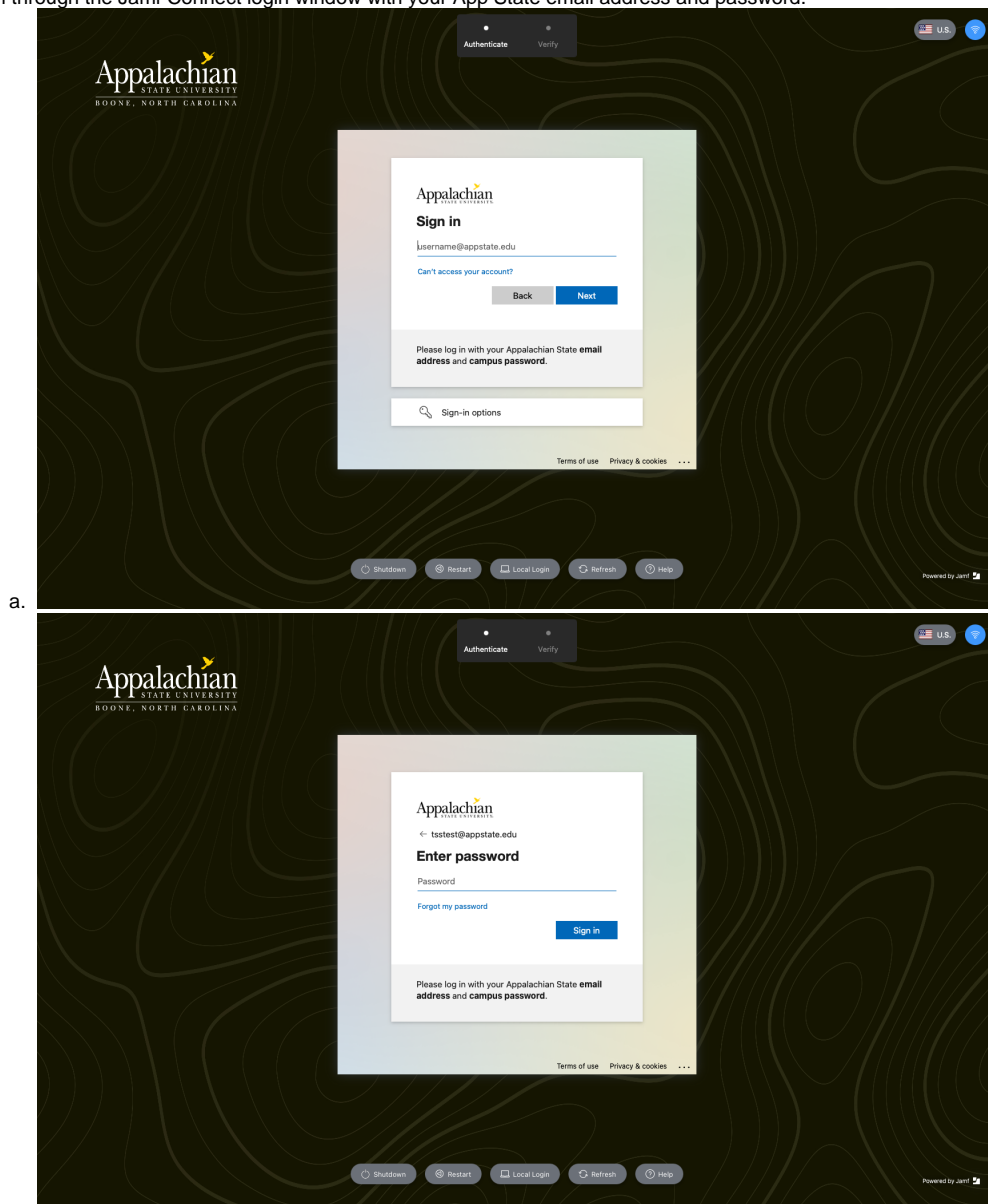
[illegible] through the Jamf Connect login window with your App State email address and password.

Authenticate Verify

U.S.

Appalachian STATE UNIVERSITY BOONE, NORTH CAROLINA

Appalachian STATE UNIVERSITY

Sign in

username@appstate.edu

Can't access your account?

Back Next

Please log in with your Appalachian State **email address** and **campus password**.

Sign-in options

Terms of use Privacy & cookies ...

Shutdown Restart Local Login Refresh Help

Powered by Jamf

a.

Authenticate Verify

U.S.

Appalachian STATE UNIVERSITY BOONE, NORTH CAROLINA

Appalachian STATE UNIVERSITY

← tsstest@appstate.edu

Enter password

Password

Forgot my password

Sign in

Please log in with your Appalachian State **email address** and **campus password**.

Terms of use Privacy & cookies ...

Shutdown Restart Local Login Refresh Help

Powered by Jamf